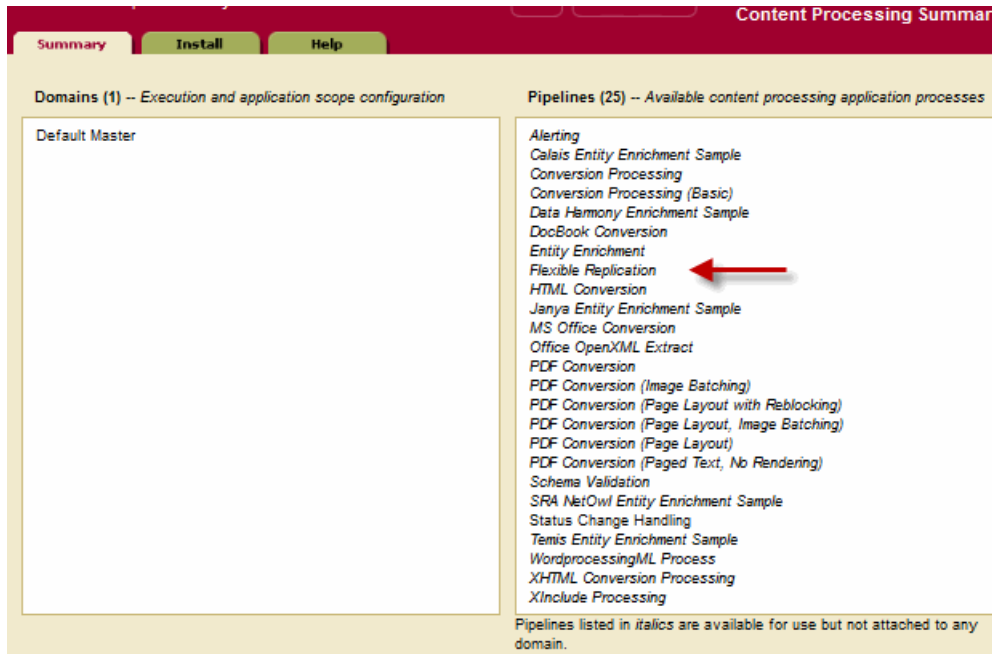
Content Processing Summar

Summary
Install
Help

Domains (1) -- Execution and application scope configuration

Default Master

Pipelines (25) -- Available content processing application processes

Alerting
Calais Entity Enrichment Sample
Conversion Processing
Conversion Processing (Basic)
Data Harmony Enrichment Sample
DocBook Conversion
Entity Enrichment
Flexible Replication
HTML Conversion
Janya Entity Enrichment Sample
MS Office Conversion
Office OpenXML Extract
PDF Conversion
PDF Conversion (Image Batching)
PDF Conversion (Page Layout with Reblocking)
PDF Conversion (Page Layout, Image Batching)
PDF Conversion (Page Layout)
PDF Conversion (Paged Text, No Rendering)
Schema Validation
SRA NetOwl Entity Enrichment Sample
Status Change Handling
Temis Entity Enrichment Sample
WordprocessingML Process
XHTML Conversion Processing
XInclude Processing

Pipelines listed in italics are available for use but not attached to any domain.